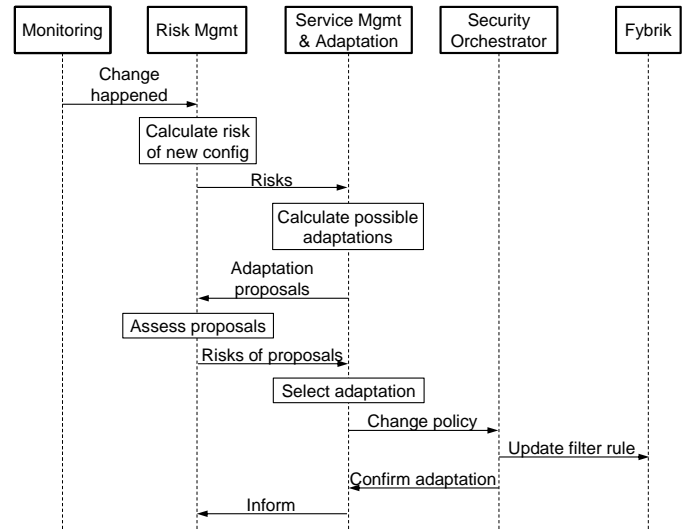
Monitoring

Risk Mgmt

Service Mgmt & Adaptation

Security Orchestrator

Fybrik

Change happened

Calculate risk of new config

Risks

Calculate possible adaptations

Adaptation proposals

Assess proposals

Risks of proposals

Select adaptation

Change policy

Update filter rule

Confirm adaptation

Inform